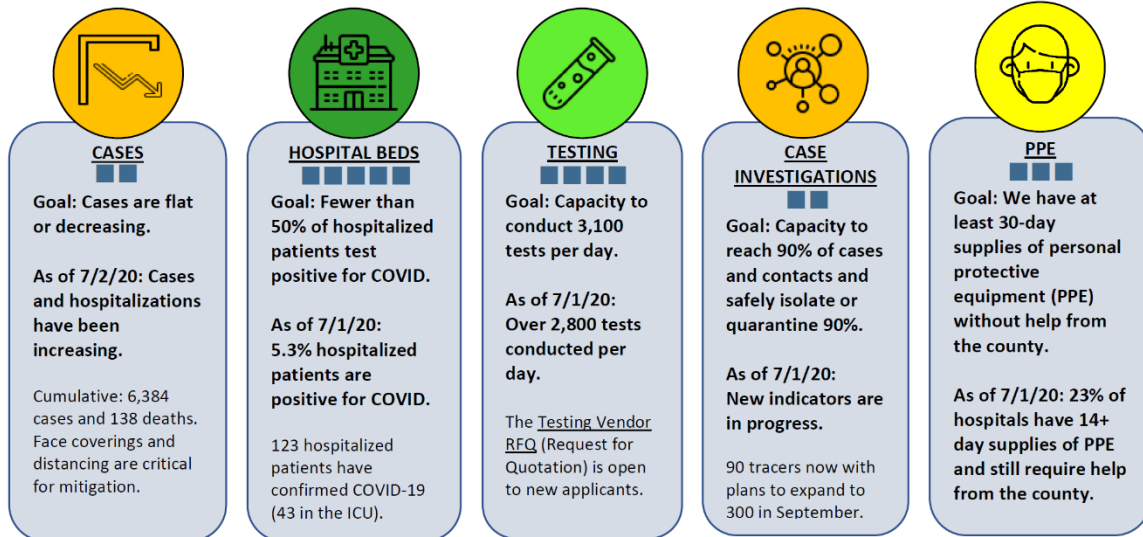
CASES

Goal: Cases are flat or decreasing.

As of 7/2/20: Cases and hospitalizations have been increasing.

Cumulative: 6,384 cases and 138 deaths. Face coverings and distancing are critical for mitigation.

HOSPITAL BEDS

Goal: Fewer than 50% of hospitalized patients test positive for COVID.

As of 7/1/20: 5.3% hospitalized patients are positive for COVID.

123 hospitalized patients have confirmed COVID-19 (43 in the ICU).

TESTING

Goal: Capacity to conduct 3,100 tests per day.

As of 7/1/20: Over 2,800 tests conducted per day.

The Testing Vendor RFQ (Request for Quotation) is open to new applicants.

CASE INVESTIGATIONS

Goal: Capacity to reach 90% of cases and contacts and safely isolate or quarantine 90%.

As of 7/1/20: New indicators are in progress.

90 tracers now with plans to expand to 300 in September.

PPE

Goal: We have at least 30-day supplies of personal protective equipment (PPE) without help from the county.

As of 7/1/20: 23% of hospitals have 14+ day supplies of PPE and still require help from the county.